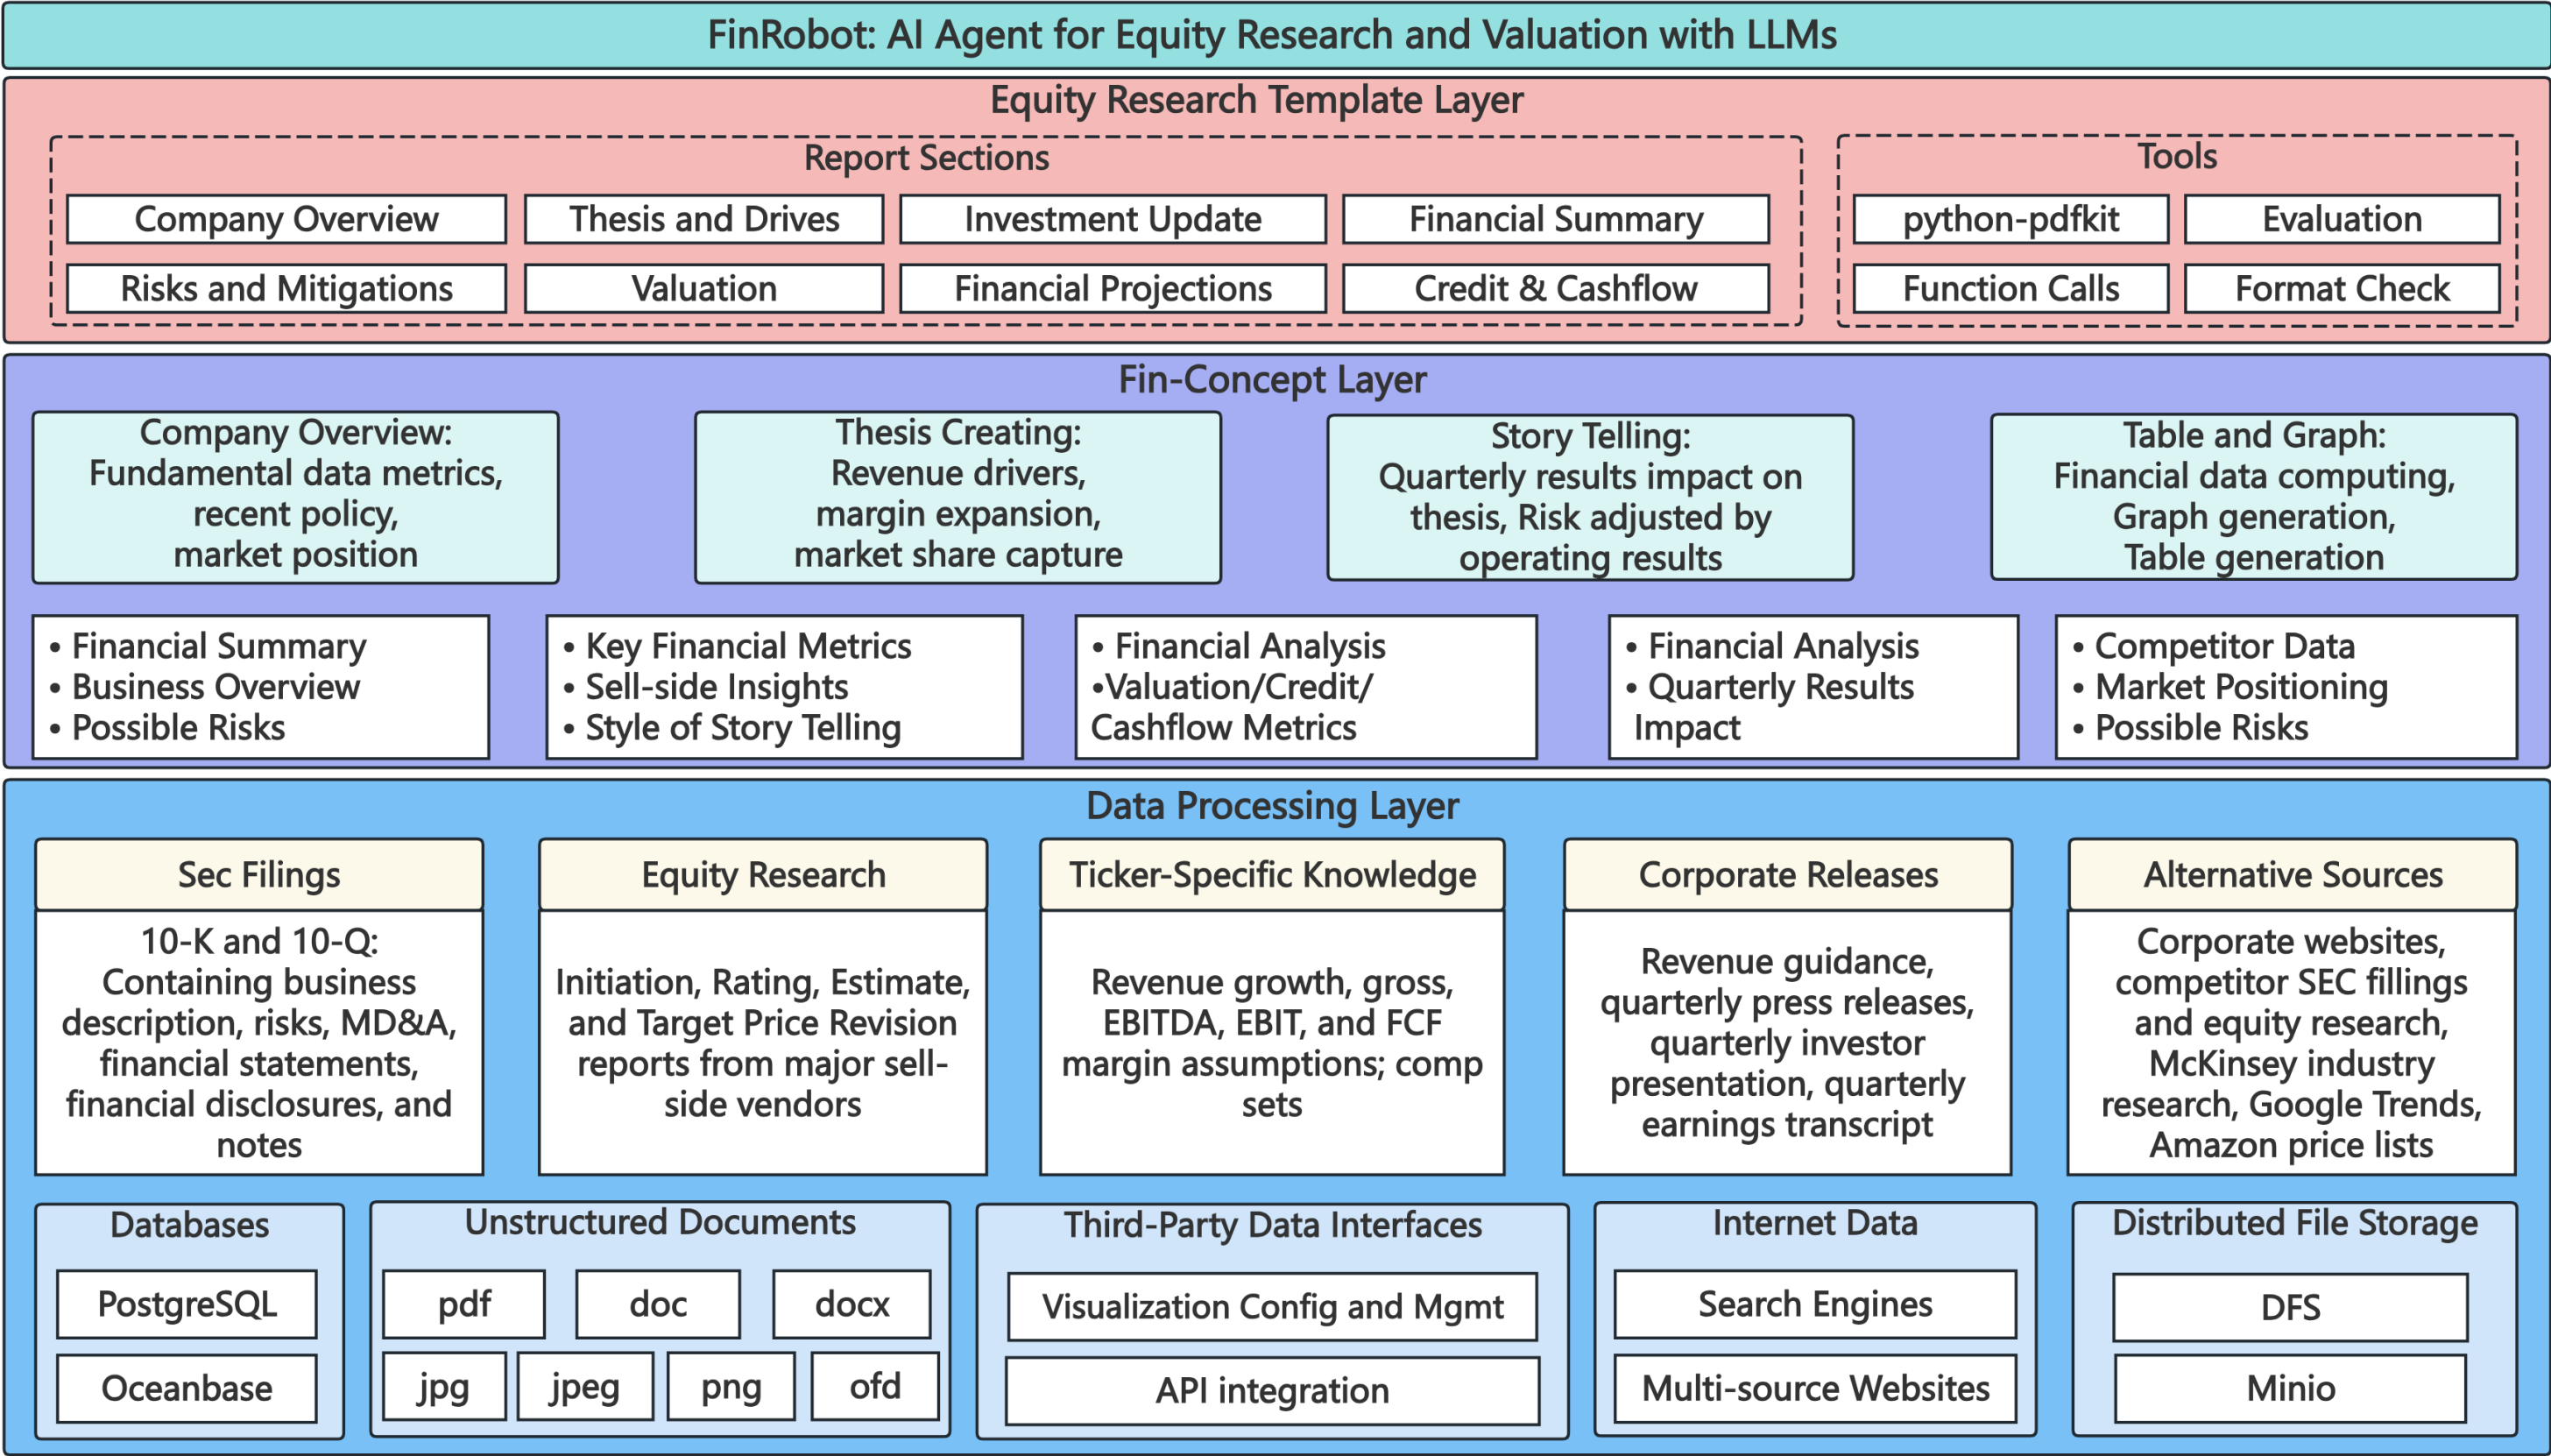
FinRobot: AI Agent for Equity Research and Valuation with LLMs

Equity Research Template Layer

Report Sections

Company Overview
Thesis and Drives
Investment Update
Financial Summary
Risks and Mitigations
Valuation
Financial Projections
Credit & Cashflow

Tools

python-pdfkit
Evaluation
Function Calls
Format Check

Fin-Concept Layer

Company Overview: Fundamental data metrics, recent policy, market position

Thesis Creating: Revenue drivers, margin expansion, market share capture

Story Telling: Quarterly results impact on thesis, Risk adjusted by operating results

Table and Graph: Financial data computing, Graph generation, Table generation

• Financial Summary
• Business Overview
• Possible Risks

• Key Financial Metrics
• Sell-side Insights
• Style of Story Telling

• Financial Analysis
•Valuation/Credit/ Cashflow Metrics

• Financial Analysis
• Quarterly Results Impact

• Competitor Data
• Market Positioning
• Possible Risks

Data Processing Layer

Sec Filings
10-K and 10-Q: Containing business description, risks, MD&A, financial statements, financial disclosures, and notes

Equity Research
Initiation, Rating, Estimate, and Target Price Revision reports from major sell-side vendors

Ticker-Specific Knowledge
Revenue growth, gross, EBITDA, EBIT, and FCF margin assumptions; comp sets

Corporate Releases
Revenue guidance, quarterly press releases, quarterly investor presentation, quarterly earnings transcript

Alternative Sources
Corporate websites, competitor SEC fillings and equity research, McKinsey industry research, Google Trends, Amazon price lists

Databases
PostgreSQL
Oceanbase

Unstructured Documents
pdf
doc
docx
jpg
jpeg
png
ofd

Third-Party Data Interfaces
Visualization Config and Mgmt
API integration

Internet Data
Search Engines
Multi-source Websites

Distributed File Storage
DFS
Minio